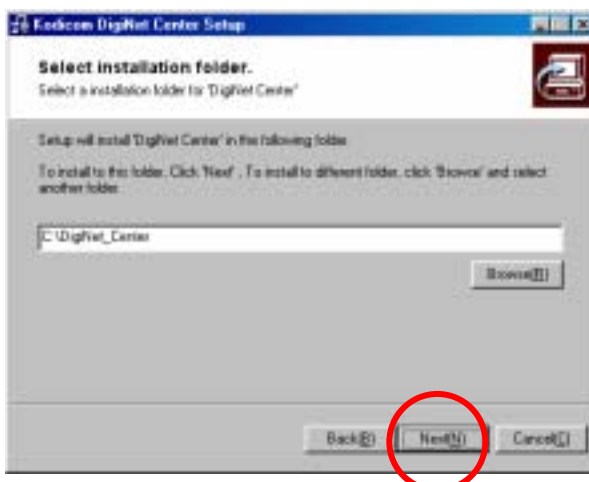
Kodicom DigiNet Center Setup

Select installation folder.

Select a installation folder for 'DigiNet Center'

Setup will install 'DigiNet Center' in the following folder.

To install to this folder, Click 'Next' , To install to different folder, click 'Browse' and select another folder.

C:\DigiNet_Center

Browse(B)

Back(B)

Next(N)

Cancel(C)